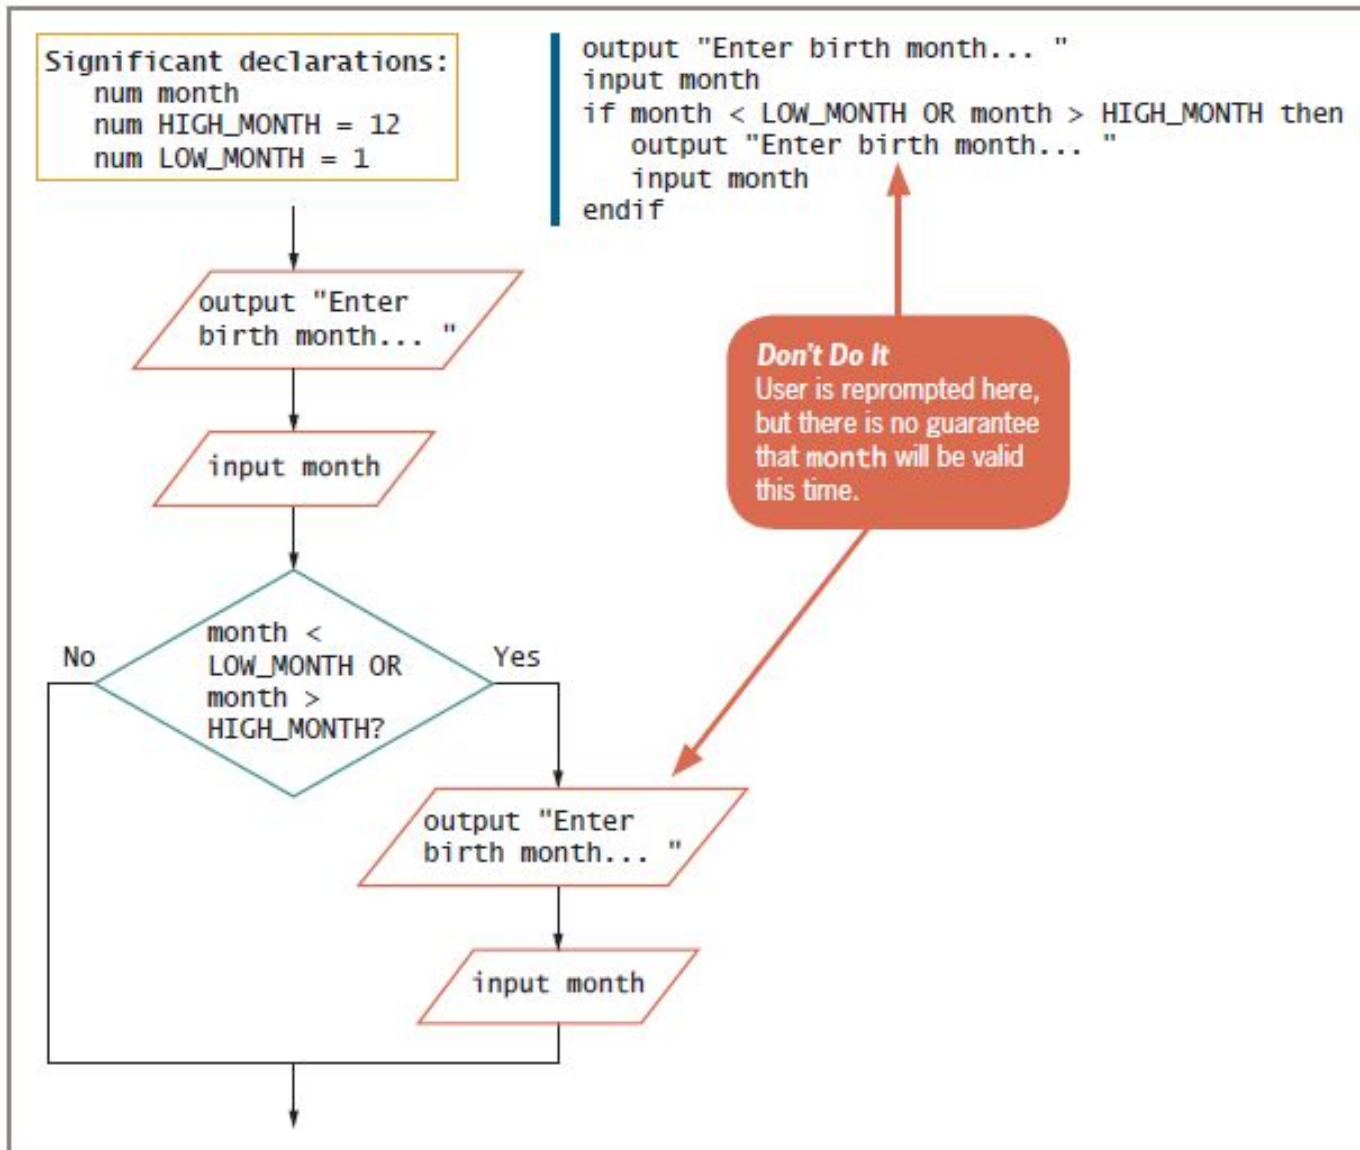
Significant declarations:
num month
num HIGH_MONTH = 12
num LOW_MONTH = 1

output "Enter birth month... "
input month
if month < LOW_MONTH OR month > HIGH_MONTH then
output "Enter birth month... "
input month
endif

output "Enter birth month... "

input month

month < LOW_MONTH OR month > HIGH_MONTH?

No

Yes

Don't Do It
User is reprompted here, but there is no guarantee that month will be valid this time.

output "Enter birth month... "

input month